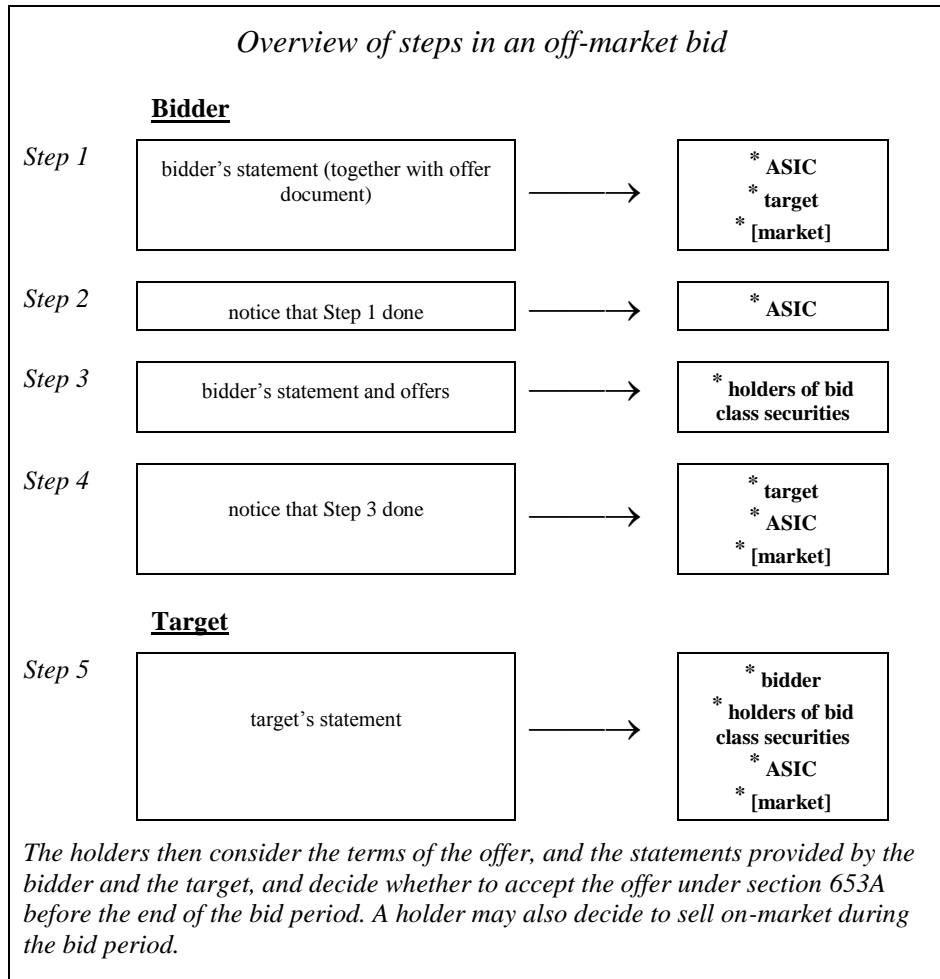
Overview of steps in an off-market bid

**Bidder**

Step 1

bidder's statement (together with offer document)

* ASIC
* target
* [market]

Step 2

notice that Step 1 done

* ASIC

Step 3

bidder's statement and offers

* holders of bid class securities

Step 4

notice that Step 3 done

* target
* ASIC
* [market]

**Target**

Step 5

target's statement

* bidder
* holders of bid class securities
* ASIC
* [market]

The holders then consider the terms of the offer, and the statements provided by the bidder and the target, and decide whether to accept the offer under section 653A before the end of the bid period. A holder may also decide to sell on-market during the bid period.